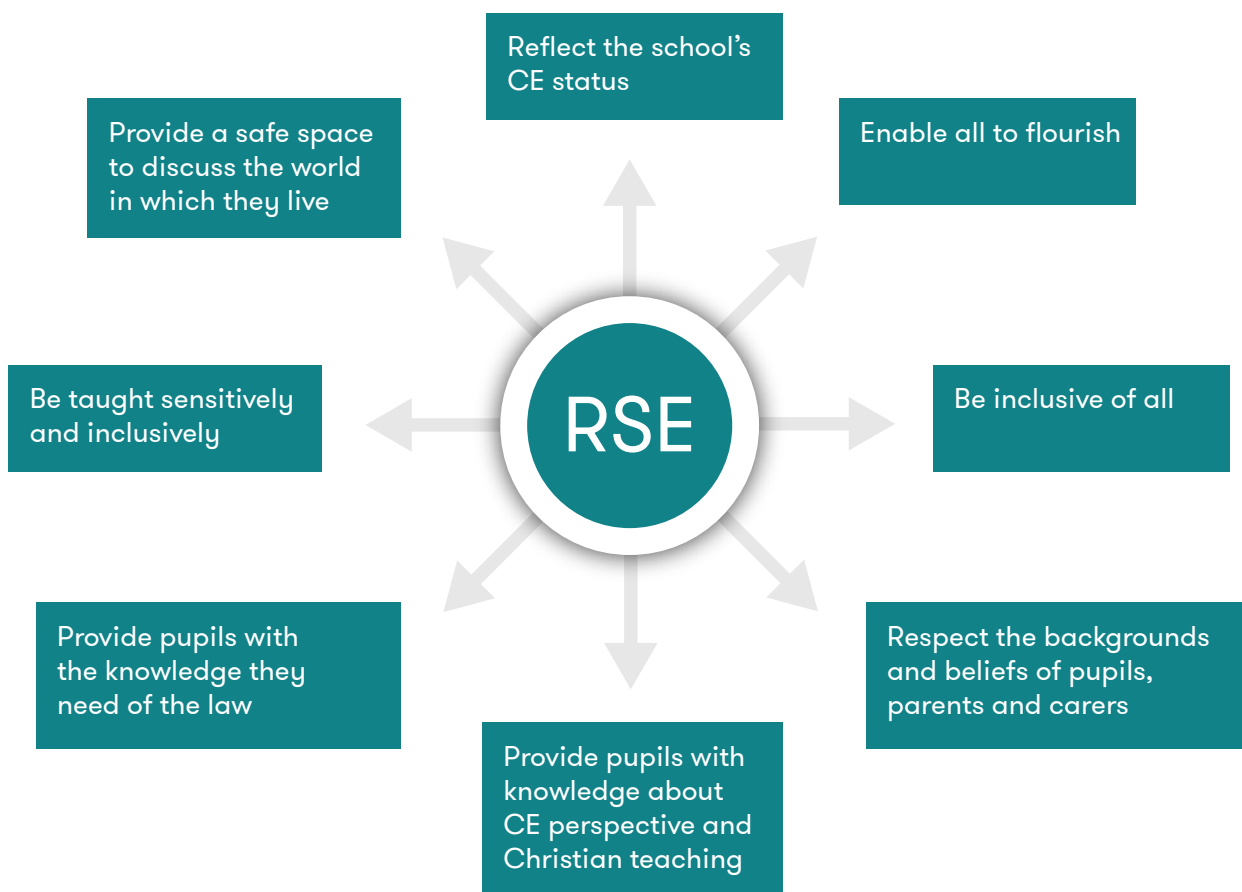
RSE

Reflect the school's CE status

Enable all to flourish

Be inclusive of all

Respect the backgrounds and beliefs of pupils, parents and carers

Provide pupils with knowledge about CE perspective and Christian teaching

Provide pupils with the knowledge they need of the law

Be taught sensitively and inclusively

Provide a safe space to discuss the world in which they live